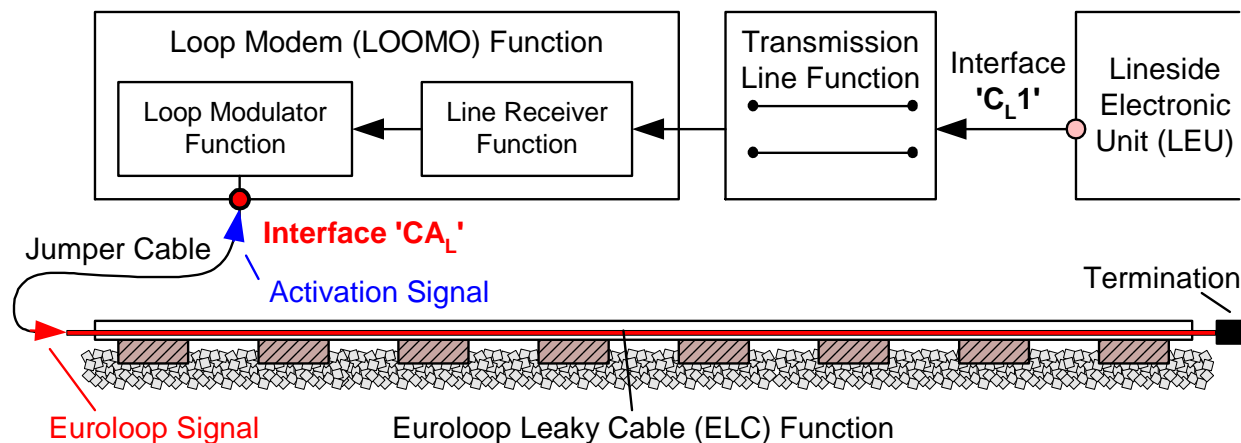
Loop Modem (LOOMO) Function

Loop Modulator Function

Line Receiver Function

Transmission Line Function

Interface '$C_L1$'

Lineside Electronic Unit (LEU)

Interface '$CA_L$'

Jumper Cable

Activation Signal

Termination

Euroloop Signal

Euroloop Leaky Cable (ELC) Function